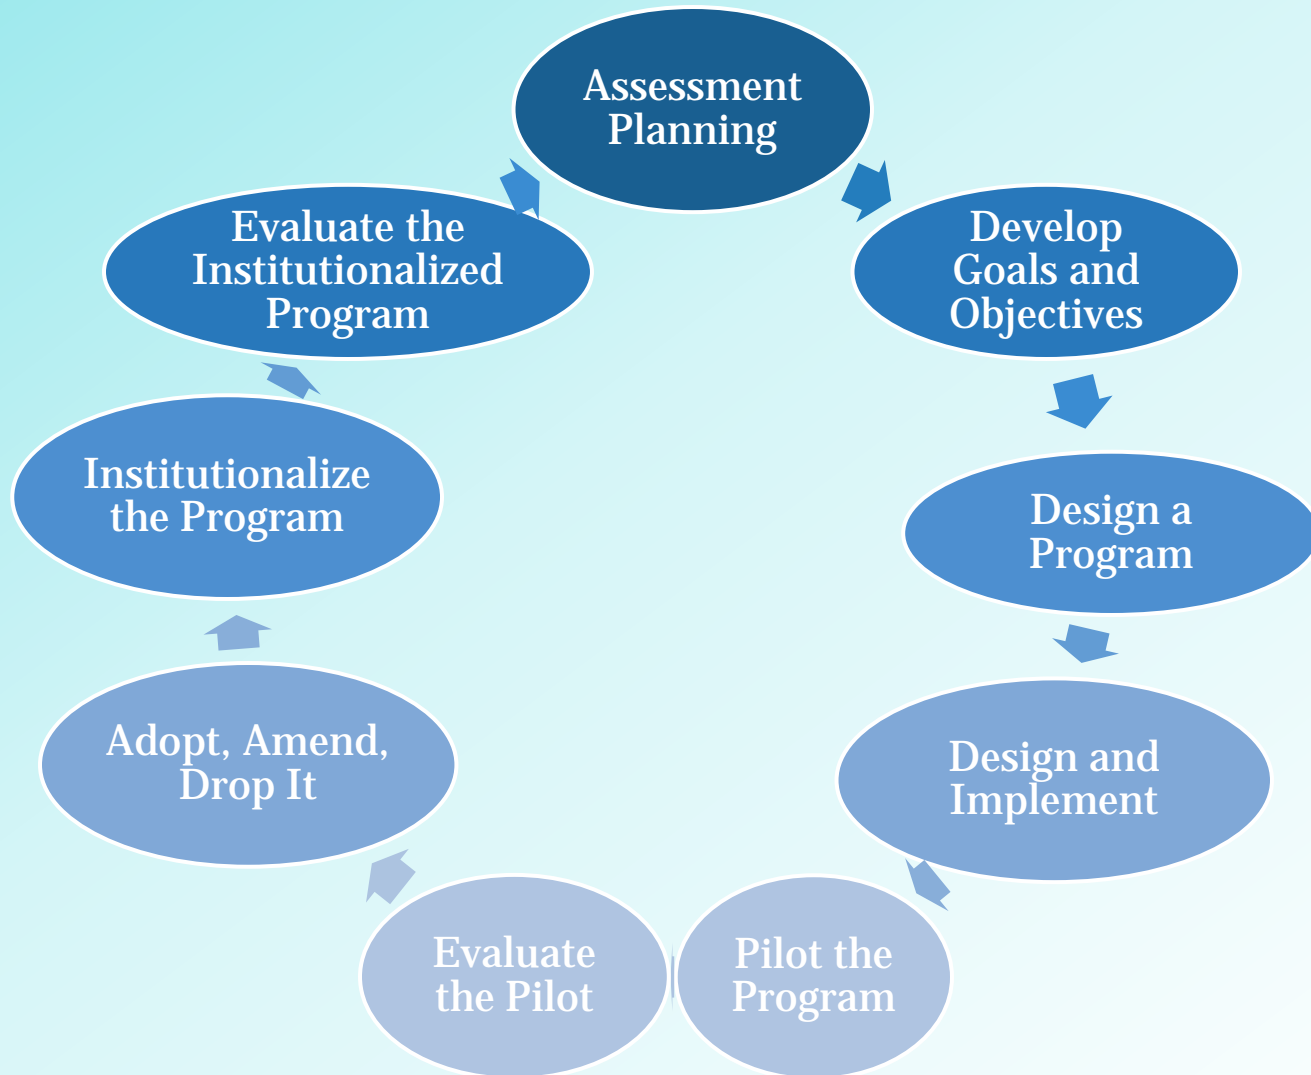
Assessment Planning

Develop Goals and Objectives

Design a Program

Design and Implement

Pilot the Program

Evaluate the Pilot

Adopt, Amend, Drop It

Institutionalize the Program

Evaluate the Institutionalized Program